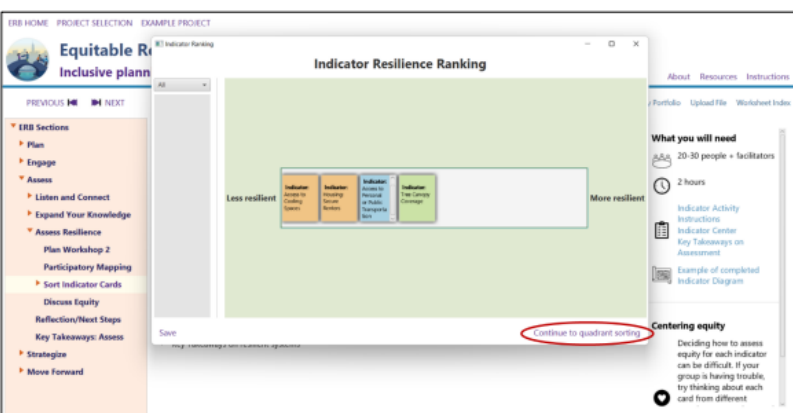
ERB HOME PROJECT SELECTION EXAMPLE PROJECT

Equitable R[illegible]
Inclusive plann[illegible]

About Resources Instructions

PREVIOUS NEXT

Portfolio Upload File Worksheet Index

ERB Sections
Plan
Engage
Assess
Listen and Connect
Expand Your Knowledge
Assess Resilience
Plan Workshop 2
Participatory Mapping
Sort Indicator Cards
Discuss Equity
Reflection/Next Steps
Key Takeaways: Assess
Strategize
Move Forward

Indicator Ranking

Indicator Resilience Ranking

All

Less resilient

Indicator: Access to Cooling Spaces

Indicator: Housing Secure Renters

Indicator: Access to Personal or Public Transportation

Indicator: Tree Canopy Coverage

More resilient

Save

Continue to quadrant sorting

Key Takeaways on resilient systems

What you will need

20-30 people + facilitators

2 hours

Indicator Activity Instructions
Indicator Center
Key Takeaways on Assessment

Example of completed Indicator Diagram

Centering equity

Deciding how to assess equity for each indicator can be difficult. If your group is having trouble, try thinking about each card from different